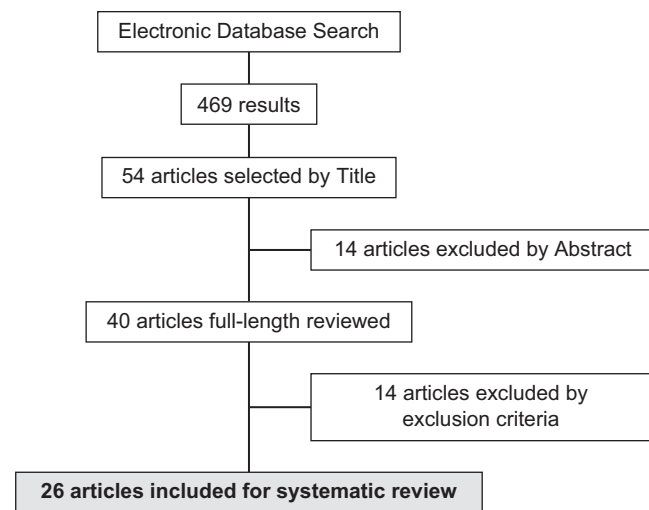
Electronic Database Search

469 results

54 articles selected by Title

14 articles excluded by Abstract

40 articles full-length reviewed

14 articles excluded by exclusion criteria

26 articles included for systematic review